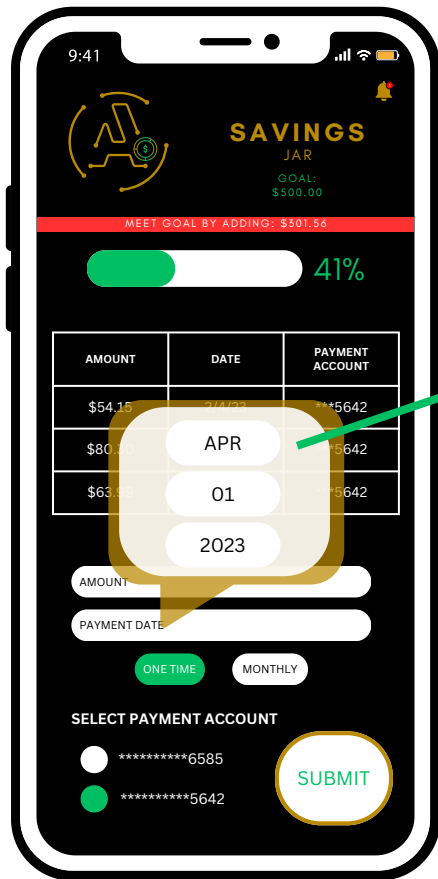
9:41

SAVINGS
JAR
GOAL:
$500.00

MEET GOAL BY ADDING: $301.56

41%

| AMOUNT | DATE | PAYMENT ACCOUNT |
|---|---|---|
| $54.15 | 3/4/23 | **5642 |
| $80.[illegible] | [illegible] | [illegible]*5642 |
| $63.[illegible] | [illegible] | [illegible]*5642 |

APR
01
2023

AMOUNT
PAYMENT DATE

ONE TIME
MONTHLY

SELECT PAYMENT ACCOUNT
**********6585
**********5642

SUBMIT